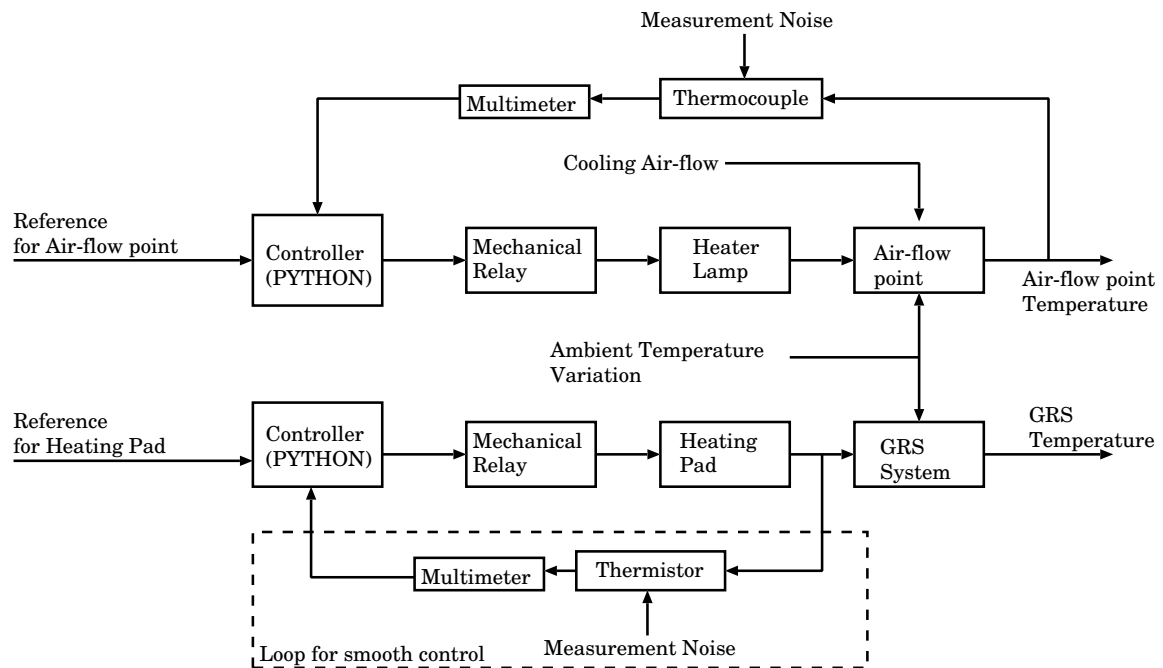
Measurement Noise

Multimeter

Thermocouple

Cooling Air-flow

Reference for Air-flow point

Controller (PYTHON)

Mechanical Relay

Heater Lamp

Air-flow point

Air-flow point Temperature

Ambient Temperature Variation

Reference for Heating Pad

Controller (PYTHON)

Mechanical Relay

Heating Pad

GRS System

GRS Temperature

Multimeter

Thermistor

Measurement Noise

Loop for smooth control